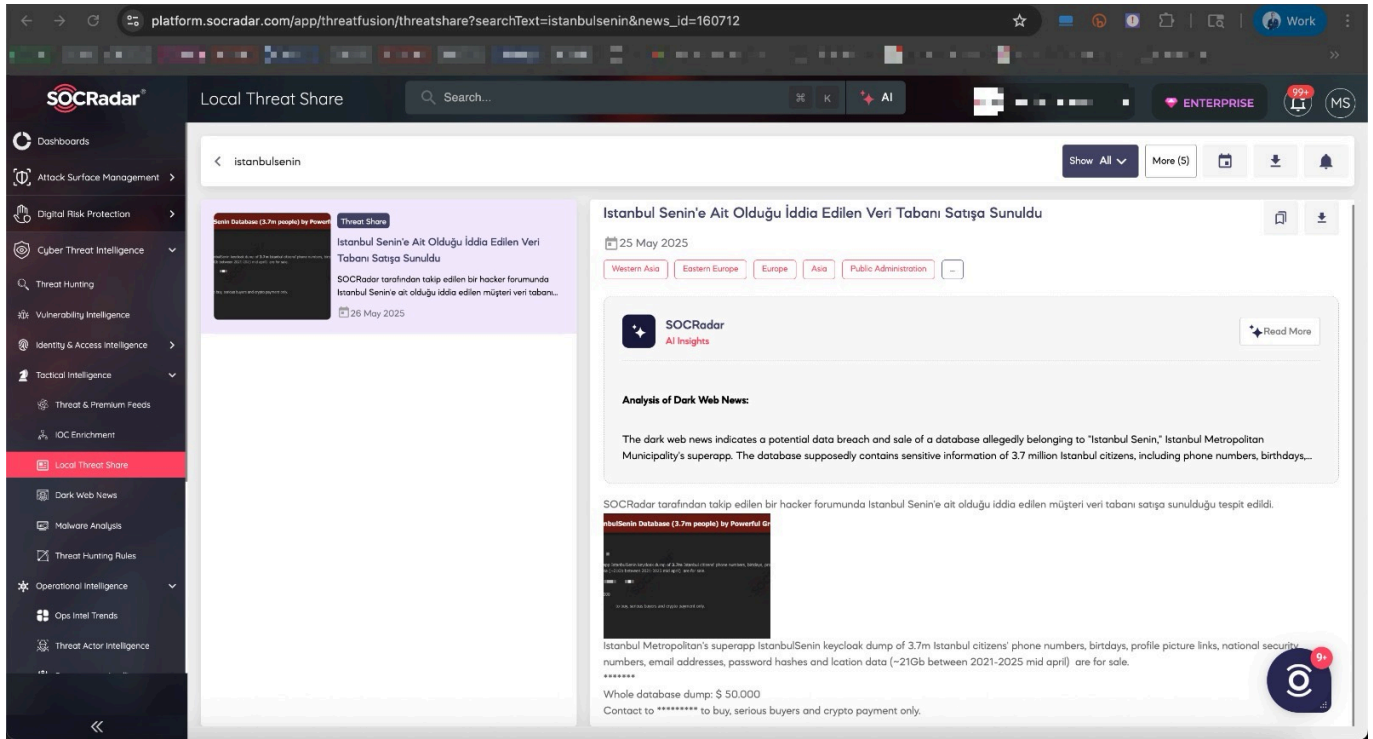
platform.socradar.com/app/threatfusion/threatshare?searchText=istanbulsenin&news_id=160712

Work

SOCRadar

Local Threat Share

Search...

⌘ K

AI

ENTERPRISE

99+

MS

Dashboards

Attack Surface Management

Digital Risk Protection

Cyber Threat Intelligence

Threat Hunting

Vulnerability Intelligence

Identity & Access Intelligence

Tactical Intelligence

Threat & Premium Feeds

IOC Enrichment

Local Threat Share

Dark Web News

Malware Analysis

Threat Hunting Rules

Operational Intelligence

Ops Intel Trends

Threat Actor Intelligence

«

istanbulsenin

Show All

More (5)

Senin Database (3.7m people) by Powerf

Threat Share

Istanbul Senin'e Ait Olduğu İddia Edilen Veri Tabanı Satışa Sunuldu

SOCRadar tarafından takip edilen bir hacker forumunda Istanbul Senin'e ait olduğu iddia edilen müşteri veri tabanı...

26 May 2025

Istanbul Senin'e Ait Olduğu İddia Edilen Veri Tabanı Satışa Sunuldu

25 May 2025

Western Asia

Eastern Europe

Europe

Asia

Public Administration

...

SOCRadar

AI Insights

Read More

Analysis of Dark Web News:

The dark web news indicates a potential data breach and sale of a database allegedly belonging to "Istanbul Senin," Istanbul Metropolitan Municipality's superapp. The database supposedly contains sensitive information of 3.7 million Istanbul citizens, including phone numbers, birthdays,...

SOCRadar tarafından takip edilen bir hacker forumunda Istanbul Senin'e ait olduğu iddia edilen müşteri veri tabanı satışa sunulduğu tespit edildi.

nbulSenin Database (3.7m people) by Powerful Gr

Istanbul Metropolitan's superapp IstanbulSenin keycloak dump of 3.7m Istanbul citizens' phone numbers, birtdays, profile picture links, national security numbers, email addresses, password hashes and lcation data (~21Gb between 2021-2025 mid april) are for sale.

*******

Whole database dump: $ 50.000

Contact to ********* to buy, serious buyers and crypto payment only.

9+